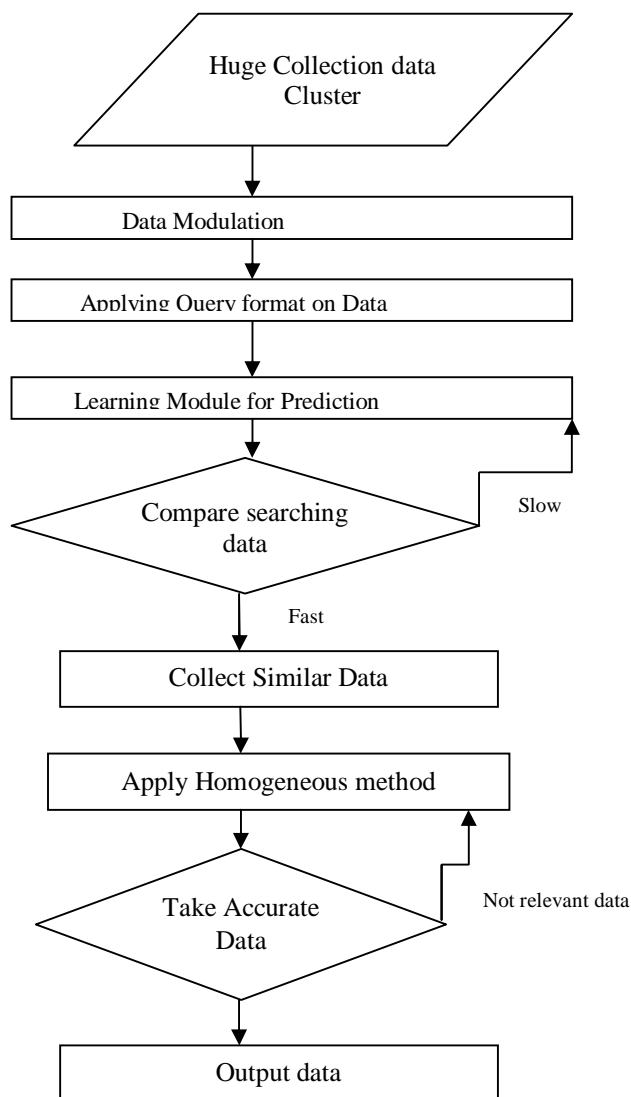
Huge Collection data Cluster

Data Modulation

Applying Query format on Data

Learning Module for Prediction

Compare searching data

Slow

Fast

Collect Similar Data

Apply Homogeneous method

Take Accurate Data

Not relevant data

Output data